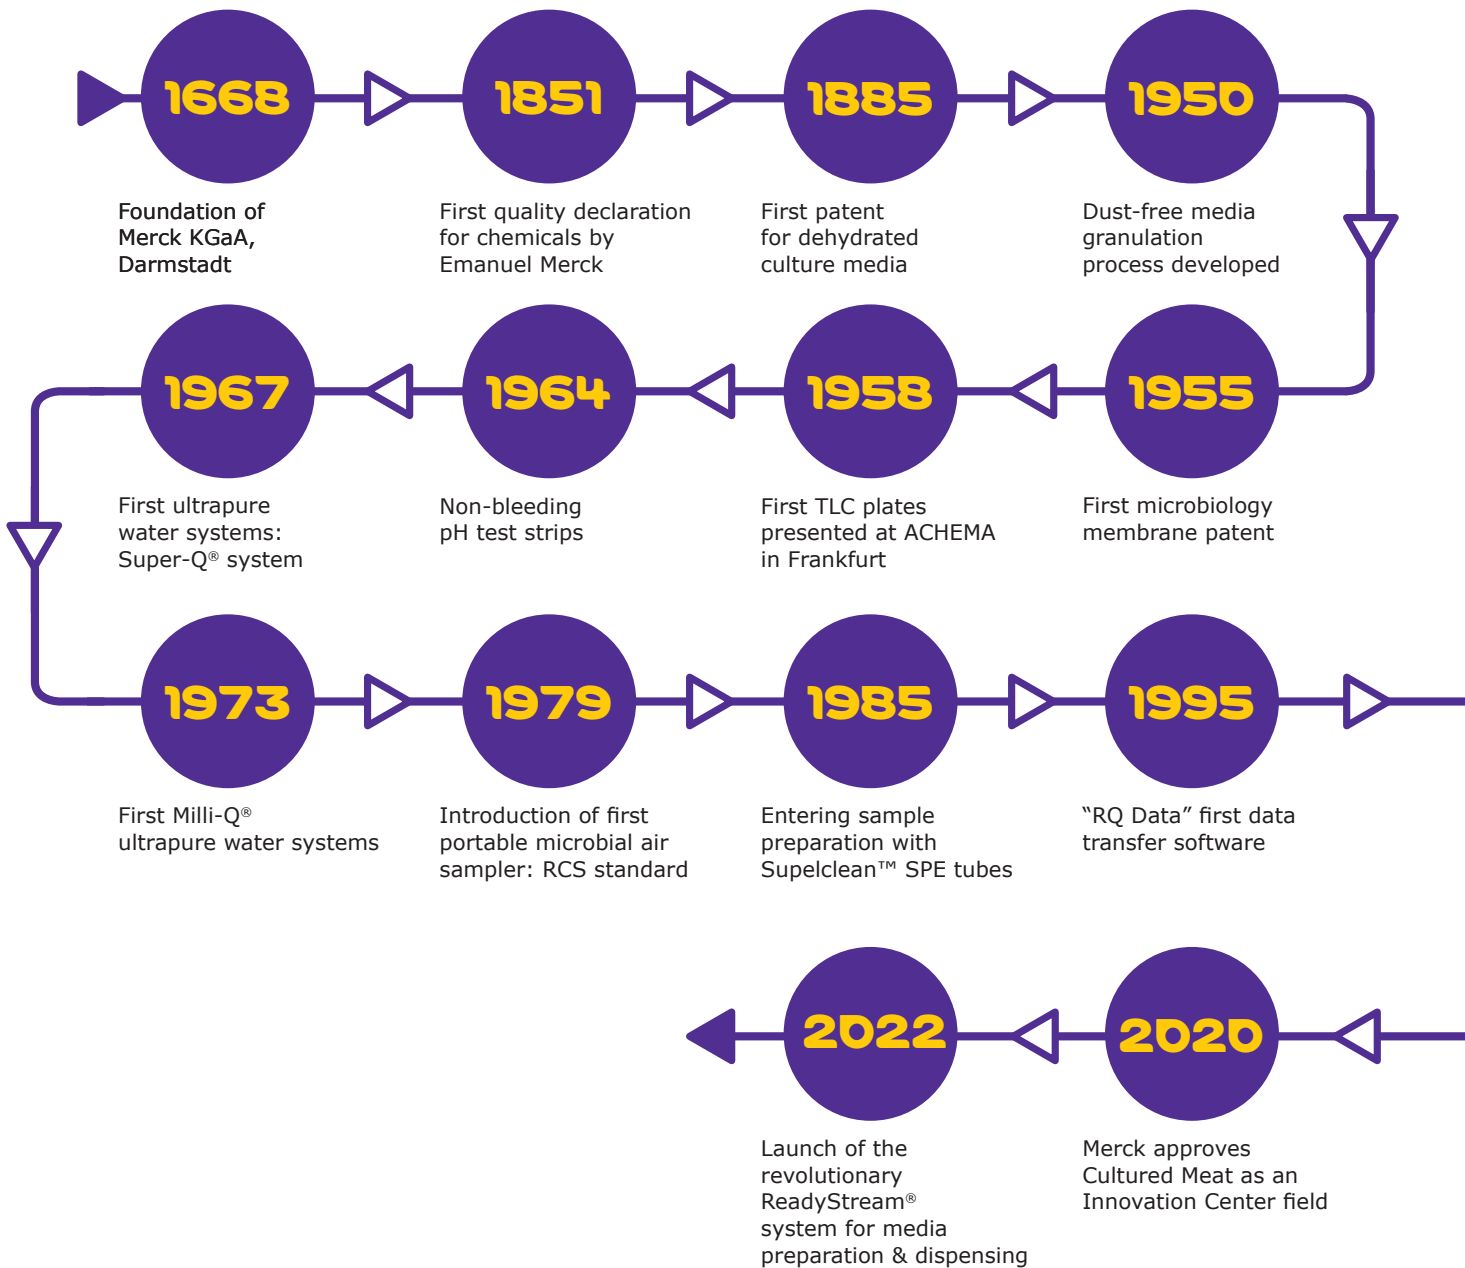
1668

Foundation of Merck KGaA, Darmstadt

1851

First quality declaration for chemicals by Emanuel Merck

1885

First patent for dehydrated culture media

1950

Dust-free media granulation process developed

1955

First microbiology membrane patent

1958

First TLC plates presented at ACHEMA in Frankfurt

1964

Non-bleeding pH test strips

1967

First ultrapure water systems: Super-Q® system

1973

First Milli-Q® ultrapure water systems

1979

Introduction of first portable microbial air sampler: RCS standard

1985

Entering sample preparation with Supelclean™ SPE tubes

1995

“RQ Data” first data transfer software

2020

Merck approves Cultured Meat as an Innovation Center field

2022

Launch of the revolutionary ReadyStream® system for media preparation & dispensing